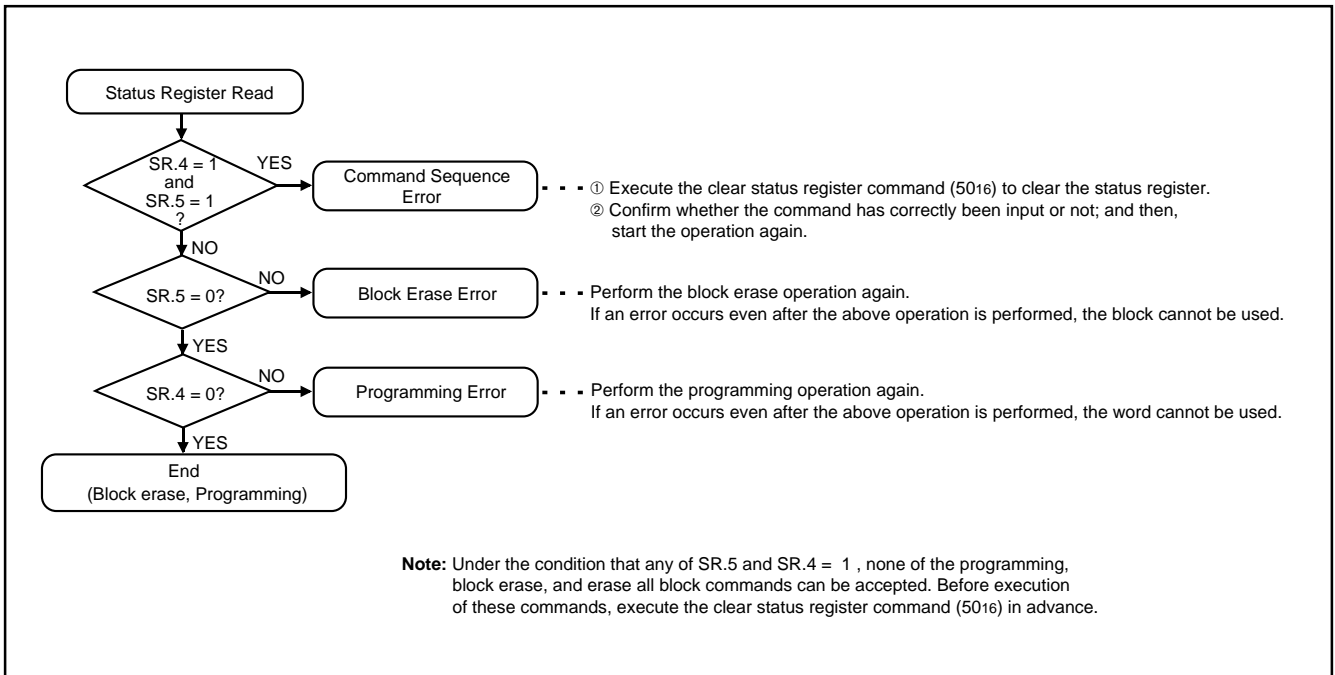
Status Register Read

SR.4 = 1 and SR.5 = 1 ?

YES

Command Sequence Error

① Execute the clear status register command ($50_{16}$) to clear the status register.
② Confirm whether the command has correctly been input or not; and then, start the operation again.

NO

SR.5 = 0?

NO

Block Erase Error

Perform the block erase operation again.
If an error occurs even after the above operation is performed, the block cannot be used.

YES

SR.4 = 0?

NO

Programming Error

Perform the programming operation again.
If an error occurs even after the above operation is performed, the word cannot be used.

YES

End
(Block erase, Programming)

**Note:** Under the condition that any of SR.5 and SR.4 = 1 , none of the programming, block erase, and erase all block commands can be accepted. Before execution of these commands, execute the clear status register command ($50_{16}$) in advance.